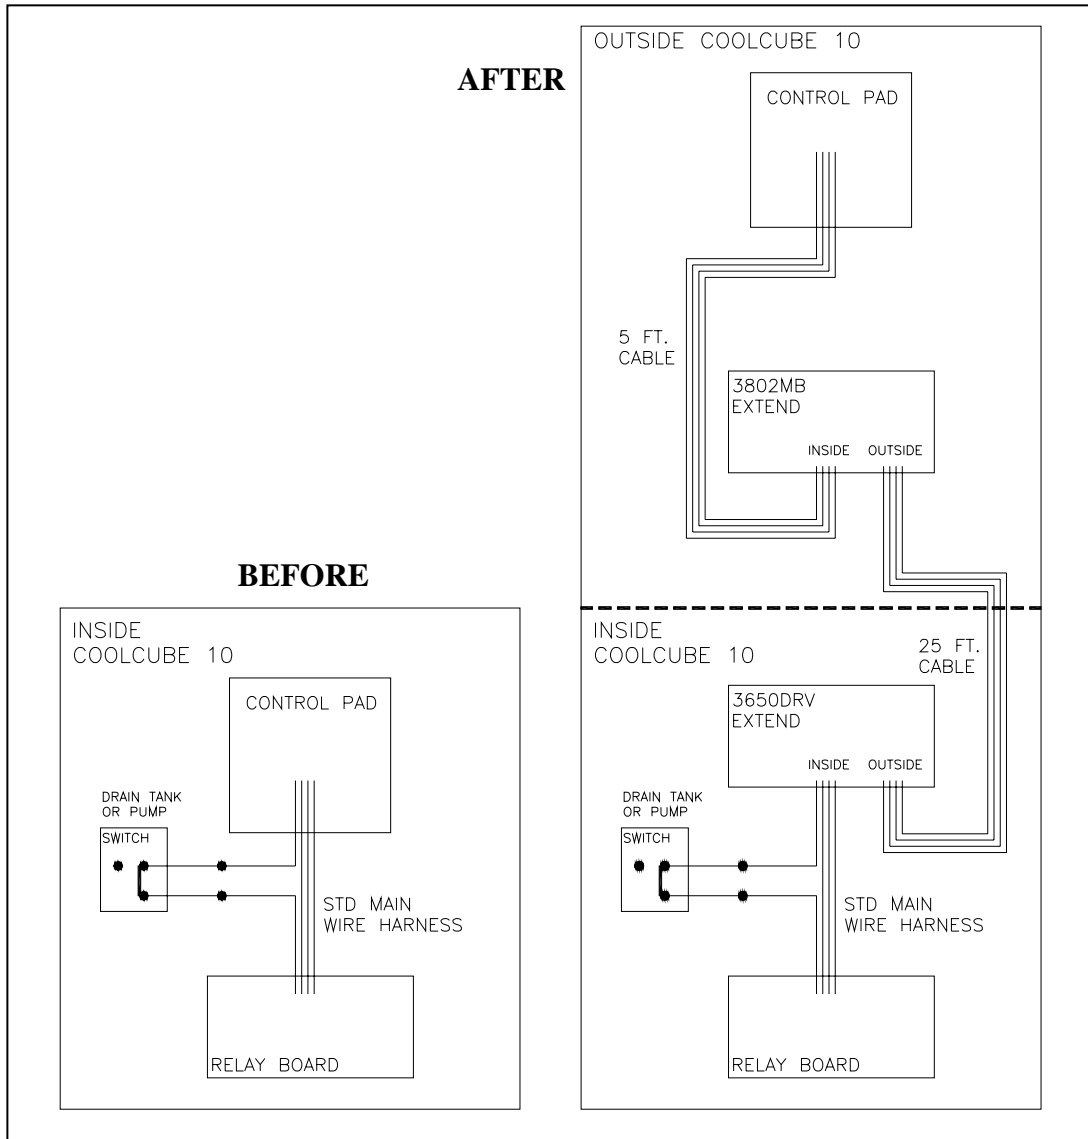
OUTSIDE COOLCUBE 10

AFTER

CONTROL PAD

5 FT. CABLE

3802MB EXTEND

INSIDE OUTSIDE

BEFORE

INSIDE COOLCUBE 10

CONTROL PAD

DRAIN TANK OR PUMP

SWITCH

STD MAIN WIRE HARNESS

RELAY BOARD

INSIDE COOLCUBE 10

25 FT. CABLE

3650DRV EXTEND

INSIDE OUTSIDE

DRAIN TANK OR PUMP

SWITCH

STD MAIN WIRE HARNESS

RELAY BOARD